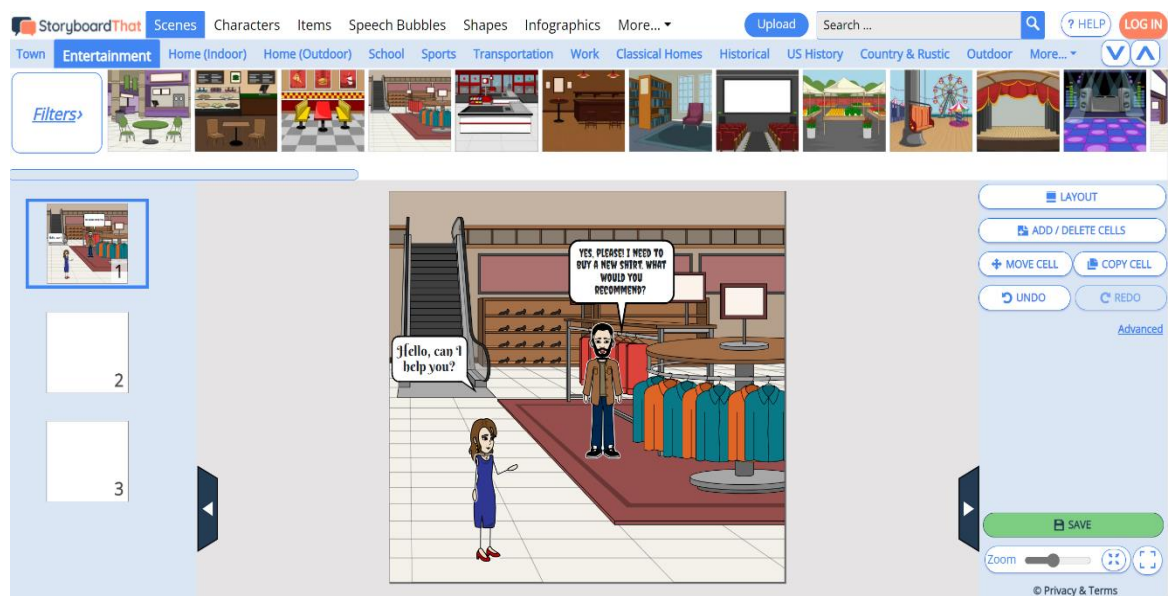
StoryboardThat Scenes Characters Items Speech Bubbles Shapes Infographics More... Upload Search ... ? HELP LOG IN

Town Entertainment Home (Indoor) Home (Outdoor) School Sports Transportation Work Classical Homes Historical US History Country & Rustic Outdoor More...

Filters›

1

2

3

YES, PLEASE! I NEED TO BUY A NEW SHIRT. WHAT WOULD YOU RECOMMEND?

Hello, can I help you?

LAYOUT
ADD / DELETE CELLS
MOVE CELL
COPY CELL
UNDO
REDO
Advanced

SAVE
Zoom
© Privacy & Terms